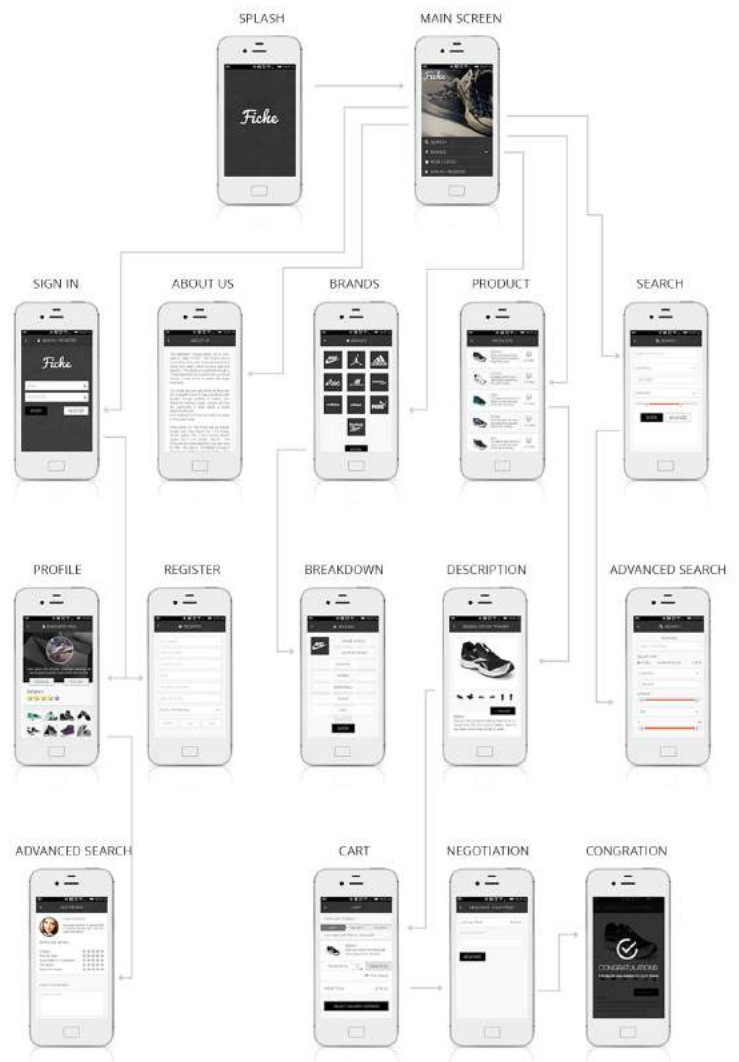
SPLASH

MAIN SCREEN

Fiche

Fiche

SIGN IN

ABOUT US

BRANDS

PRODUCT

SEARCH

Fiche

PROFILE

REGISTER

BREAKDOWN

DESCRIPTION

ADVANCED SEARCH

ADVANCED SEARCH

CART

NEGOTIATION

CONGRATION

CONGRATULATIONS